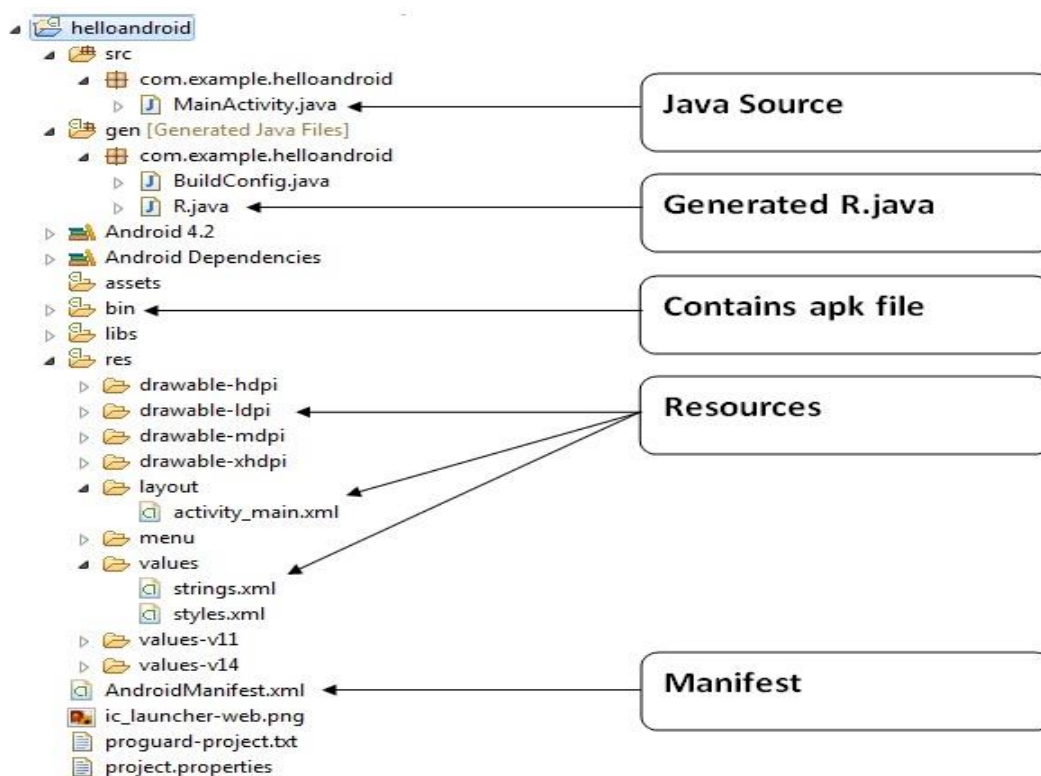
helloandroid
src
com.example.helloandroid
MainActivity.java
Java Source
gen [Generated Java Files]
com.example.helloandroid
BuildConfig.java
R.java
Generated R.java
Android 4.2
Android Dependencies
assets
bin
Contains apk file
libs
res
drawable-hdpi
drawable-ldpi
Resources
drawable-mdpi
drawable-xhdpi
layout
activity_main.xml
menu
values
strings.xml
styles.xml
values-v11
values-v14
AndroidManifest.xml
Manifest
ic_launcher-web.png
proguard-project.txt
project.properties